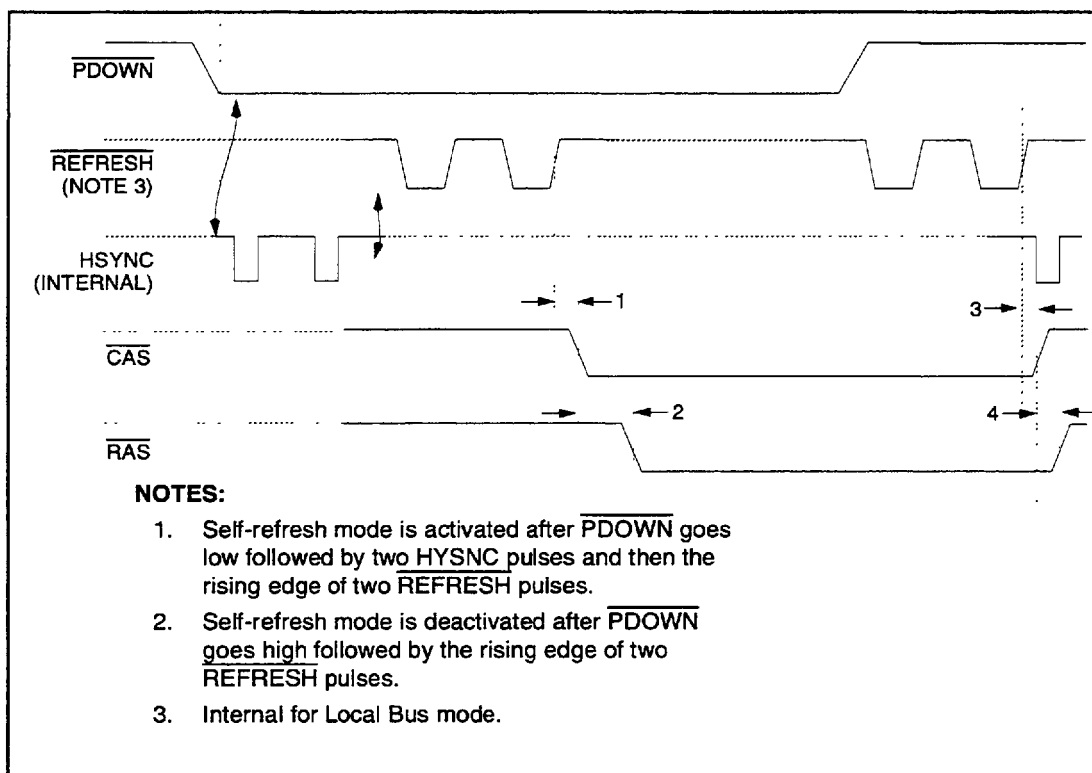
$\overline{PDOWN}$

$\overline{REFRESH}$
(NOTE 3)

HSYNC
(INTERNAL)

1

3

$\overline{CAS}$

2

4

$\overline{RAS}$

NOTES:

1. Self-refresh mode is activated after $\overline{PDOWN}$ goes low followed by two HYSNC pulses and then the rising edge of two $\overline{REFRESH}$ pulses.

2. Self-refresh mode is deactivated after $\overline{PDOWN}$ goes high followed by the rising edge of two $\overline{REFRESH}$ pulses.

3. Internal for Local Bus mode.